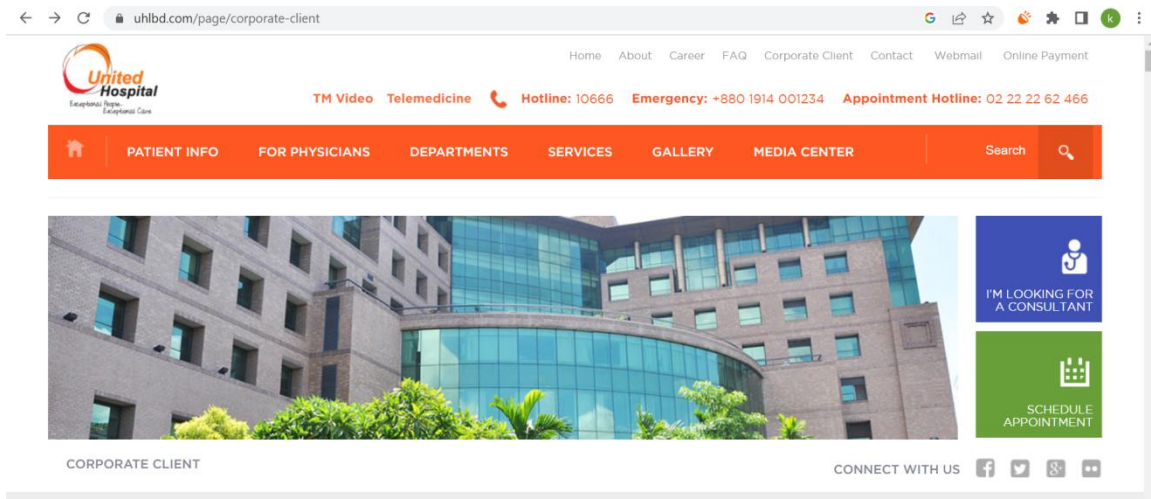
uhlbd.com/page/corporate-client

Home About Career FAQ Corporate Client Contact Webmail Online Payment

United Hospital
Exceptional People. Exceptional Care

TM Video Telemedicine Hotline: 10666 Emergency: +880 1914 001234 Appointment Hotline: 02 22 22 62 466

PATIENT INFO FOR PHYSICIANS DEPARTMENTS SERVICES GALLERY MEDIA CENTER Search

I'M LOOKING FOR A CONSULTANT

SCHEDULE APPOINTMENT

CORPORATE CLIENT

CONNECT WITH US